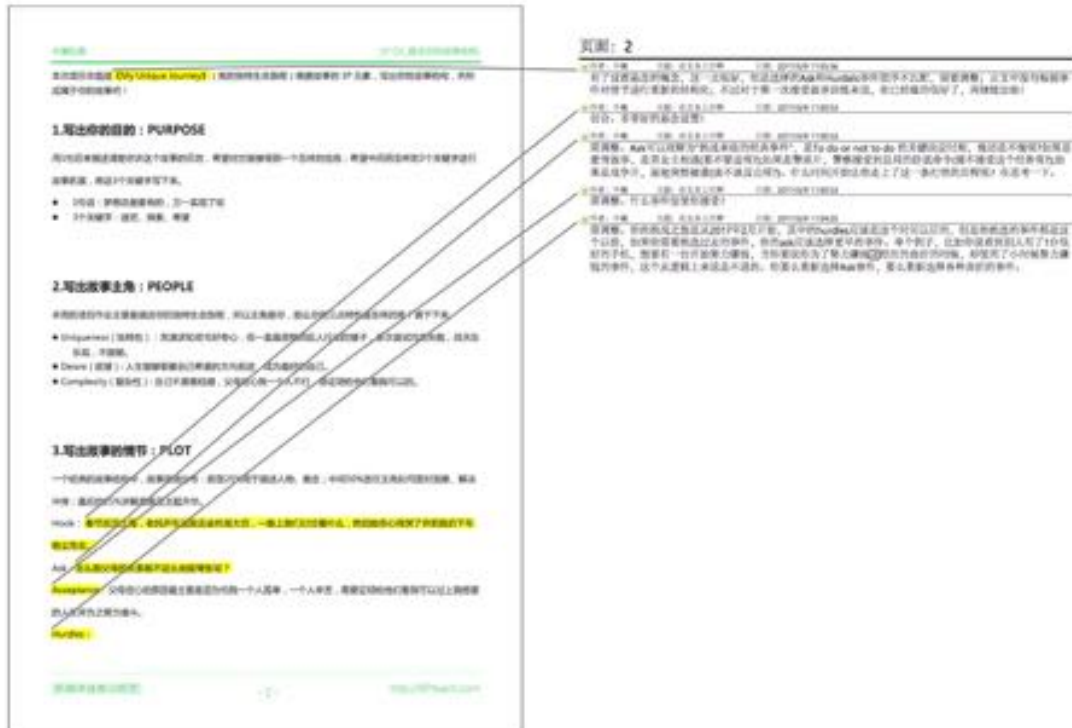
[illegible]

本次我们来讲述 My Unique Journey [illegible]

1.写出你的目的：PURPOSE

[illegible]

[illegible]

- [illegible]
- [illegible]

2.写出故事主角：PEOPLE

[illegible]

- Uniqueness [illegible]
- Desire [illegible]
- Complexity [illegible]

3.写出故事的情节：PLOT

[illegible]

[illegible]

Hook：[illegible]

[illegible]

Ask：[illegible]

Acceptance：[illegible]

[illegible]

Hurdles：

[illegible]

- 2 -

http://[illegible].com

页面：2

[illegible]

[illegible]

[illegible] Ask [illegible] To do or not to do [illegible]

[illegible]

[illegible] hurdles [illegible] ask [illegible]